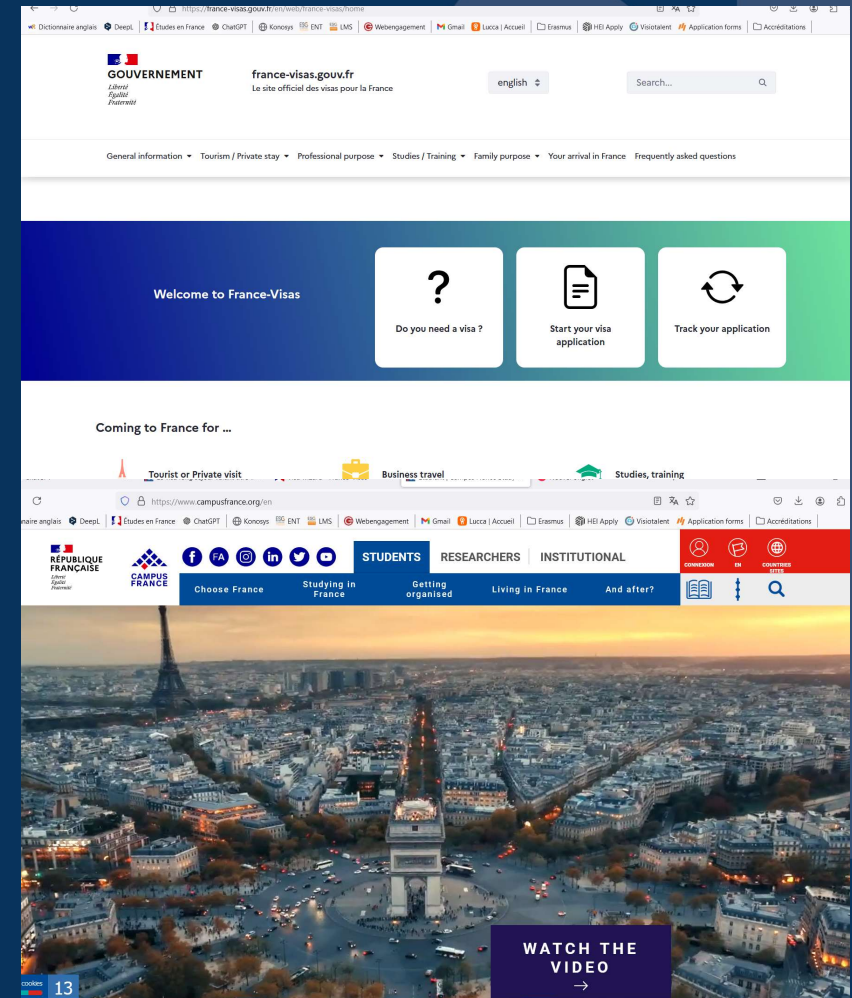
https://france-visas.gouv.fr/en/web/france-visas/home

Dictionnaire anglais | DeepL | Études en France | ChatGPT | Konosys | ENT | LMS | Webengagement | Gmail | Lucca | Accueil | Erasmus | HEI Apply | Visiotalent | Application forms | Accréditations

GOUVERNEMENT
Liberté
Égalité
Fraternité

france-visas.gouv.fr
Le site officiel des visas pour la France

english

Search...

General information | Tourism / Private stay | Professional purpose | Studies / Training | Family purpose | Your arrival in France | Frequently asked questions

Welcome to France-Visas

?
Do you need a visa ?

Start your visa application

Track your application

Coming to France for ...

Tourist or Private visit

Business travel

Studies, training

https://www.campusfrance.org/en

naire anglais | DeepL | Études en France | ChatGPT | Konosys | ENT | LMS | Webengagement | Gmail | Lucca | Accueil | Erasmus | HEI Apply | Visiotalent | Application forms | Accréditations

RÉPUBLIQUE FRANÇAISE
Liberté
Égalité
Fraternité

CAMPUS FRANCE

FA

STUDENTS | RESEARCHERS | INSTITUTIONAL

CONNEXION | EN | COUNTRIES SITES

Choose France | Studying in France | Getting organised | Living in France | And after?

WATCH THE VIDEO
→

cookies

13